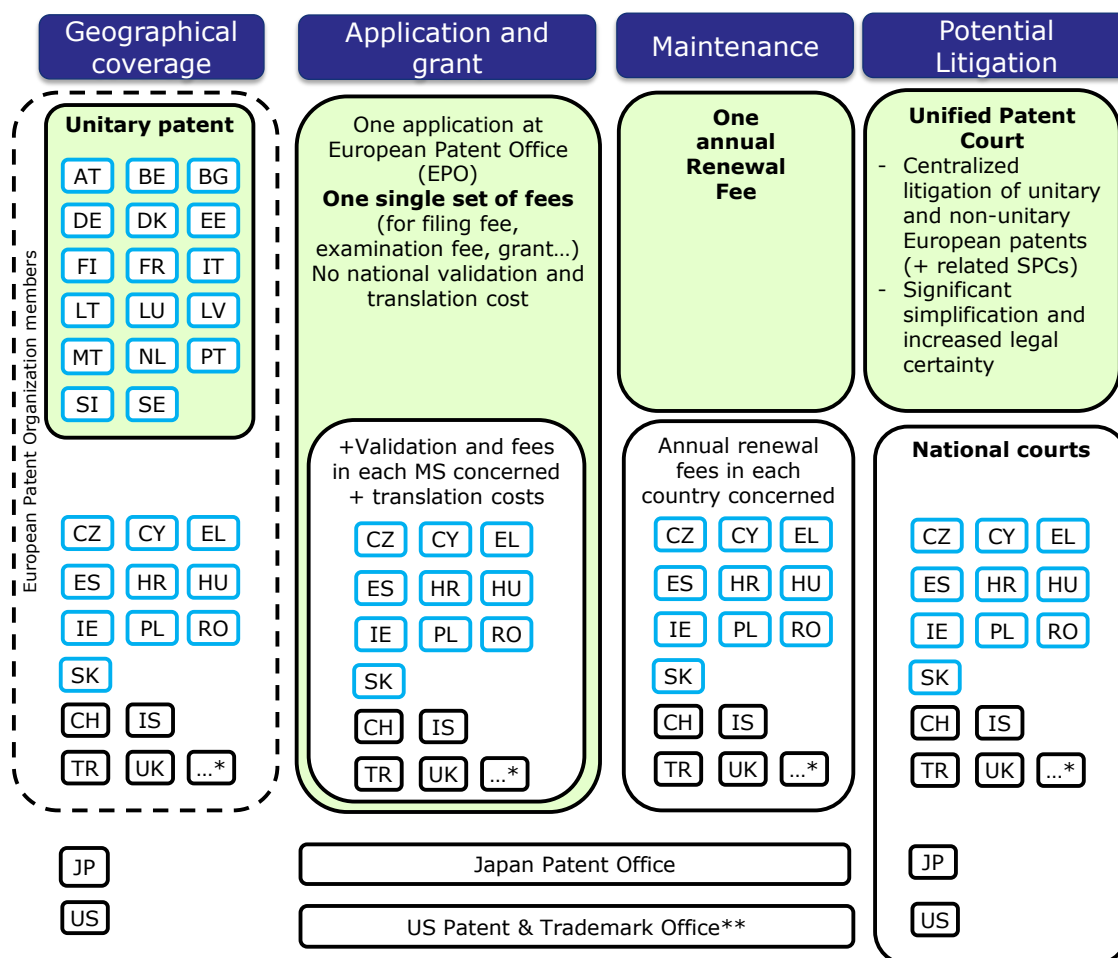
Geographical coverage

Application and grant

Maintenance

Potential Litigation

European Patent Organization members

Unitary patent

AT BE BG
DE DK EE
FI FR IT
LT LU LV
MT NL PT
SI SE

One application at European Patent Office (EPO)
**One single set of fees**
(for filing fee, examination fee, grant…)
No national validation and translation cost

**One annual Renewal Fee**

**Unified Patent Court**
- Centralized litigation of unitary and non-unitary European patents (+ related SPCs)
- Significant simplification and increased legal certainty

CZ CY EL
ES HR HU
IE PL RO
SK
CH IS
TR UK …*

+Validation and fees in each MS concerned + translation costs

CZ CY EL
ES HR HU
IE PL RO
SK
CH IS
TR UK …*

Annual renewal fees in each country concerned

CZ CY EL
ES HR HU
IE PL RO
SK
CH IS
TR UK …*

**National courts**

CZ CY EL
ES HR HU
IE PL RO
SK
CH IS
TR UK …*

JP

Japan Patent Office

JP

US

US Patent & Trademark Office**

US